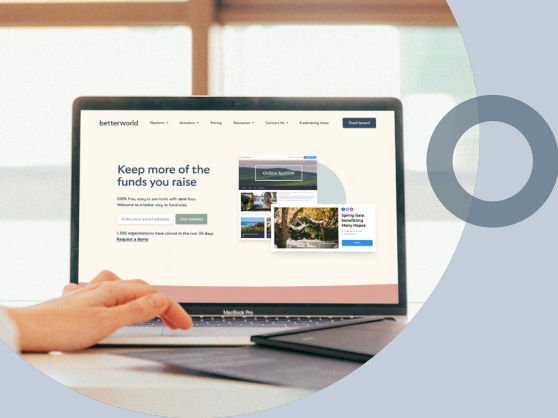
betterworld

Platform Solutions Pricing Resources Contact Us Fundraising Ideas Dashboard

Keep more of the funds you raise

100% free, easy to use tools with zero fees. Welcome to a better way to fundraise.

Enter your email address Get started

1,360 organizations have joined in the last 30 days.
Request a demo

Online Auction

Spring Gala benefitting Many Hopes

MacBook Pro